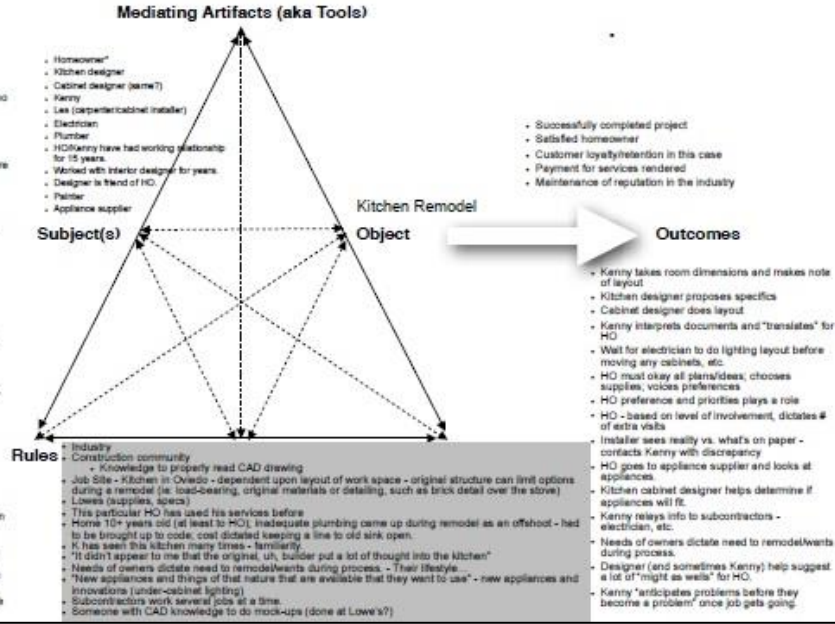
Mediating Artifacts (aka Tools)

- Homeowner*
- Kitchen designer
- Cabinet designer (same?)
- Kenny
- Les (carpenter/cabinet installer)
- Electrician
- Plumber
- HO/Kenny have had working relationship for 15 years.
- Worked with interior designer for years.
- Designer is friend of HO.
- Painter
- Appliance supplier

- Successfully completed project
- Satisfied homeowner
- Customer loyalty/retention in this case
- Payment for services rendered
- Maintenance of reputation in the industry

Kitchen Remodel

Subject(s)

Object

Outcomes

- Kenny takes room dimensions and makes note of layout
- Kitchen designer proposes specifics
- Cabinet designer does layout
- Kenny interprets documents and "translates" for HO
- Wait for electrician to do lighting layout before moving any cabinets, etc.
- HO must okay all plans/ideas; chooses supplies; voices preferences
- HO preference and priorities plays a role
- HO - based on level of involvement, dictates # of extra visits
- Installer sees reality vs. what's on paper - contacts Kenny with discrepancy
- HO goes to appliance supplier and looks at appliances.
- Kitchen cabinet designer helps determine if appliances will fit.
- Kenny relays info to subcontractors - electrician, etc.
- Needs of owners dictate need to remodel/wants during process.
- Designer (and sometimes Kenny) help suggest a lot of "might as wells" for HO.
- Kenny "anticipates problems before they become a problem" once job gets going.

Rules

- Industry
- Construction community
  - Knowledge to properly read CAD drawing
- Job Site - Kitchen in Oviedo - dependent upon layout of work space - original structure can limit options during a remodel (ie: load-bearing, original materials or detailing, such as brick detail over the stove)
- Lowes (supplies, specs)
- This particular HO has used his services before
- Home 10+ years old (at least to HO); inadequate plumbing came up during remodel as an offshoot - had to be brought up to code; cost dictated keeping a line to old sink open.
- K has seen this kitchen many times - familiarity.
- "It didn't appear to me that the original, uh, builder put a lot of thought into the kitchen"
- Needs of owners dictate need to remodel/wants during process. - Their lifestyle...
- "New appliances and things of that nature that are available that they want to use" - new appliances and innovations (under-cabinet lighting)
- Subcontractors work several jobs at a time.
- Someone with CAD knowledge to do mock-ups (done at Lowe's?)